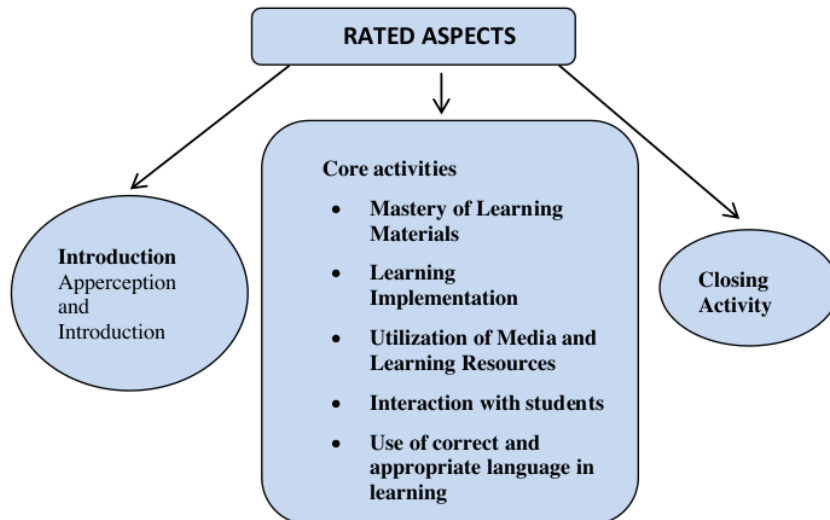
RATED ASPECTS

Introduction
Apperception and Introduction

Core activities
- Mastery of Learning Materials
- Learning Implementation
- Utilization of Media and Learning Resources
- Interaction with students
- Use of correct and appropriate language in learning

Closing Activity